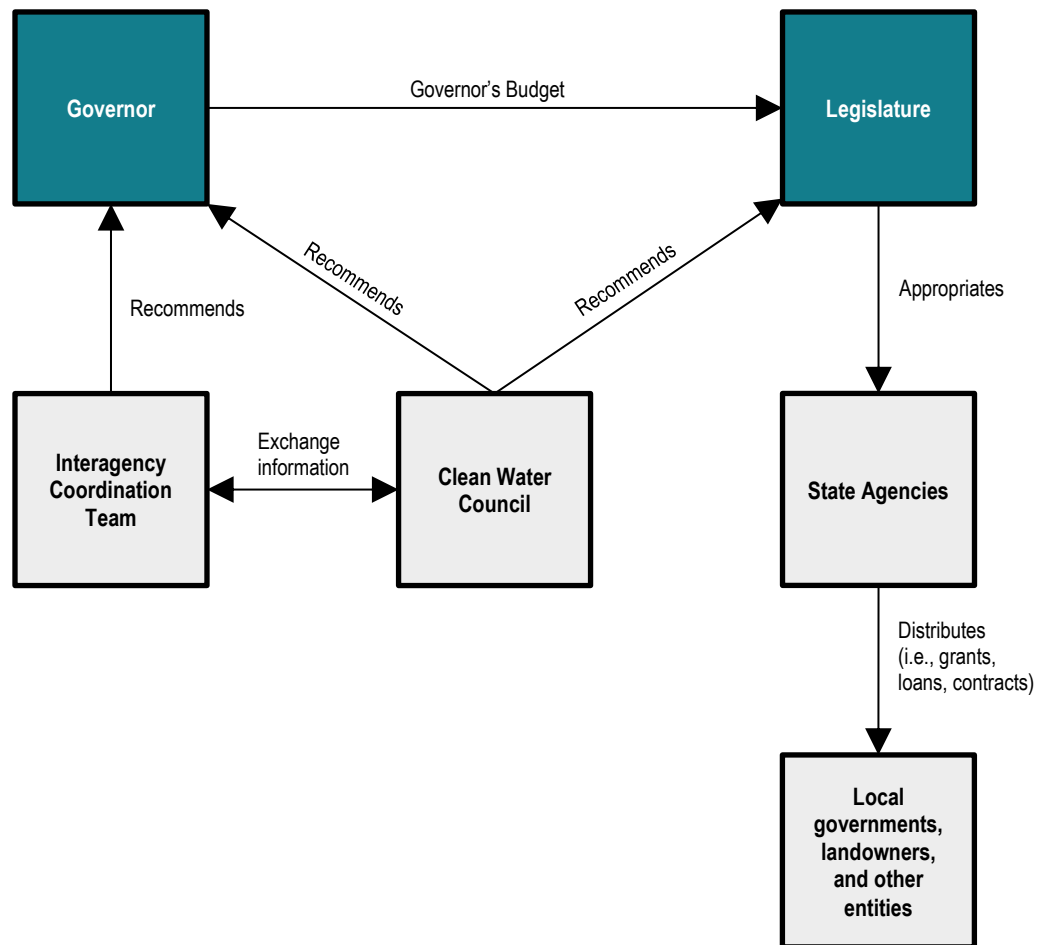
Governor

Governor's Budget

Legislature

Recommends

Recommends

Recommends

Appropriates

Interagency Coordination Team

Exchange information

Clean Water Council

State Agencies

Distributes (i.e., grants, loans, contracts)

Local governments, landowners, and other entities